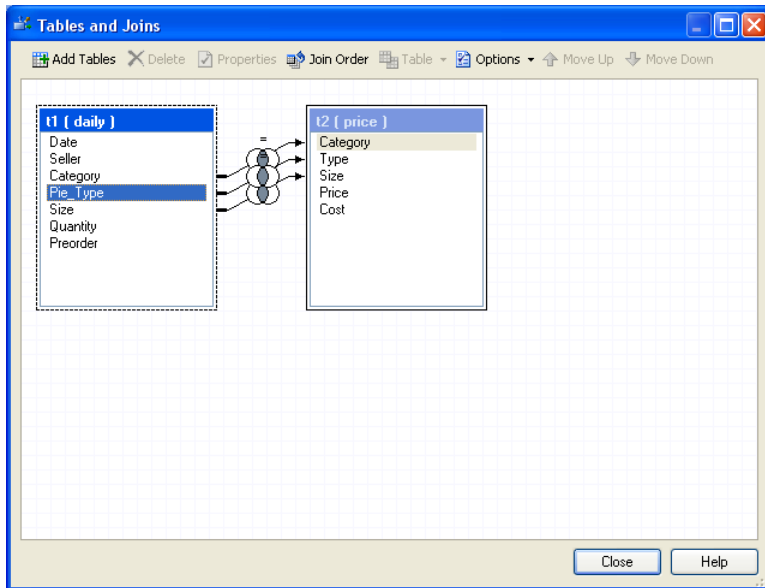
Tables and Joins

Add Tables Delete Properties Join Order Table Options Move Up Move Down

t1 ( daily )
Date
Seller
Category
Pie_Type
Size
Quantity
Preorder

=

t2 ( price )
Category
Type
Size
Price
Cost

Close Help